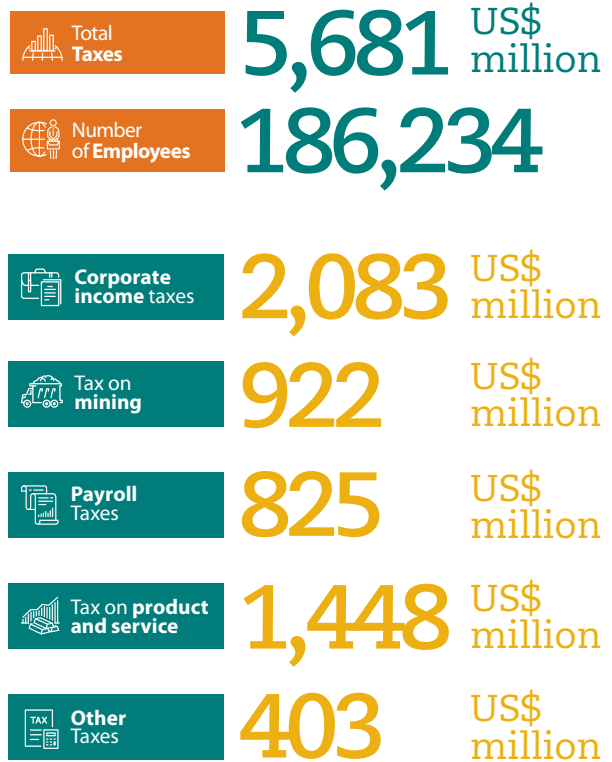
Total Taxes 5,681 US$ million

Number of Employees 186,234

Corporate income taxes 2,083 US$ million

Tax on mining 922 US$ million

Payroll Taxes 825 US$ million

Tax on product and service 1,448 US$ million

TAX

Other Taxes 403 US$ million